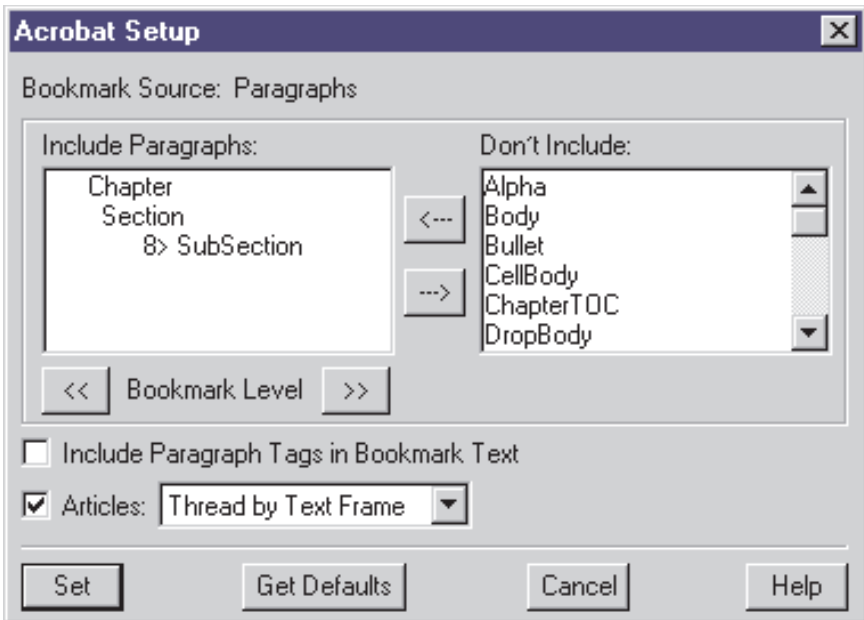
Acrobat Setup

Bookmark Source: Paragraphs

Include Paragraphs:

Chapter
Section
8> SubSection

<---

--->

Don't Include:

Alpha
Body
Bullet
CellBody
ChapterTOC
DropBody

<< Bookmark Level >>

Include Paragraph Tags in Bookmark Text

Articles: Thread by Text Frame

Set

Get Defaults

Cancel

Help